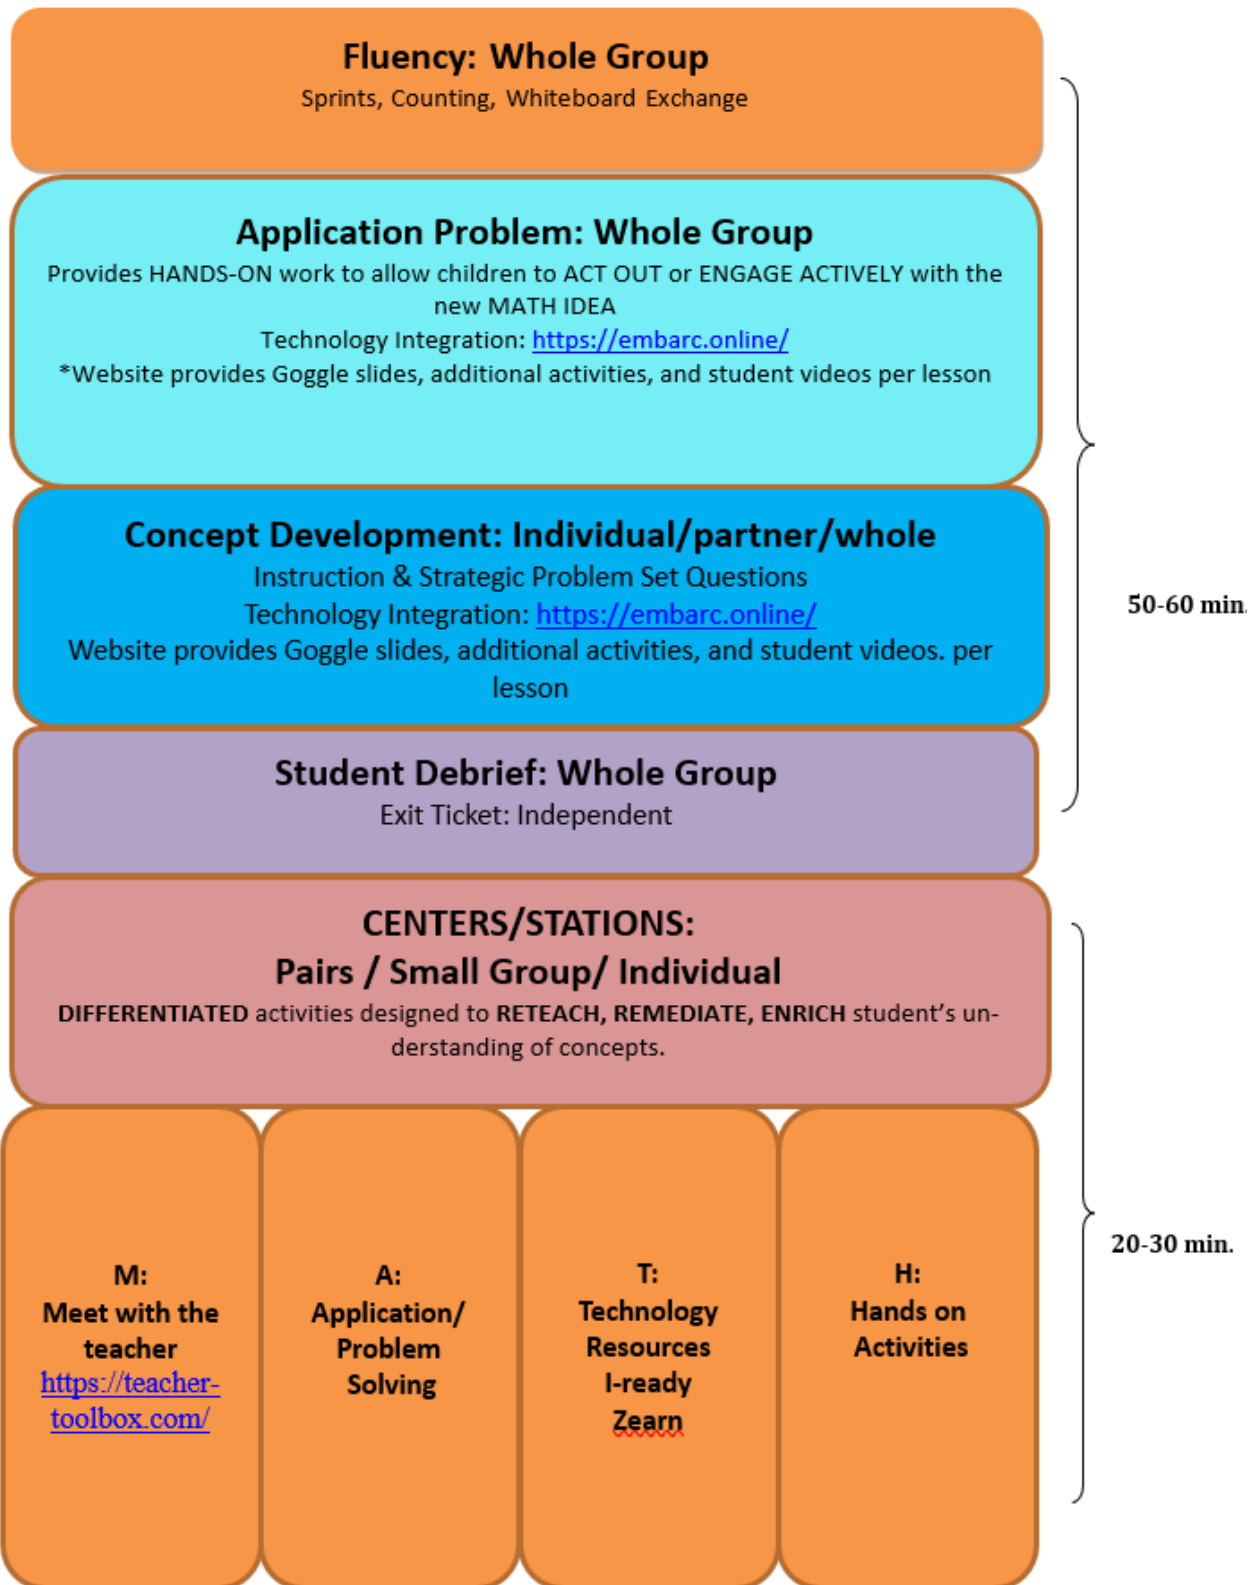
Fluency: Whole Group
Sprints, Counting, Whiteboard Exchange

Application Problem: Whole Group
Provides HANDS-ON work to allow children to ACT OUT or ENGAGE ACTIVELY with the new MATH IDEA
Technology Integration: https://embarc.online/
*Website provides Goggle slides, additional activities, and student videos per lesson

Concept Development: Individual/partner/whole
Instruction & Strategic Problem Set Questions
Technology Integration: https://embarc.online/
Website provides Goggle slides, additional activities, and student videos. per lesson

Student Debrief: Whole Group
Exit Ticket: Independent

50-60 min

CENTERS/STATIONS:
Pairs / Small Group/ Individual
DIFFERENTIATED activities designed to RETEACH, REMEDIATE, ENRICH student's understanding of concepts.

M:
Meet with the teacher
https://teacher-toolbox.com/

A:
Application/ Problem Solving

T:
Technology Resources
I-ready
Zearn

H:
Hands on Activities

20-30 min.